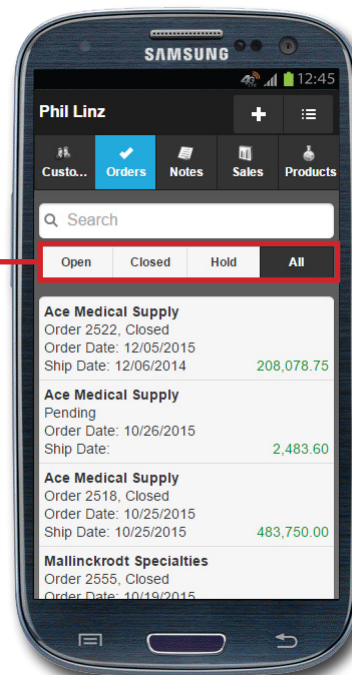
SAMSUNG

12:45

Phil Linz

+

Custo...
Orders
Notes
Sales
Products

Search

Open
Closed
Hold
All

Ace Medical Supply
Order 2522, Closed
Order Date: 12/05/2015
Ship Date: 12/06/2014
208,078.75

Ace Medical Supply
Pending
Order Date: 10/26/2015
Ship Date:
2,483.60

Ace Medical Supply
Order 2518, Closed
Order Date: 10/25/2015
Ship Date: 10/25/2015
483,750.00

Mallinckrodt Specialties
Order 2555, Closed
Order Date: 10/19/2015